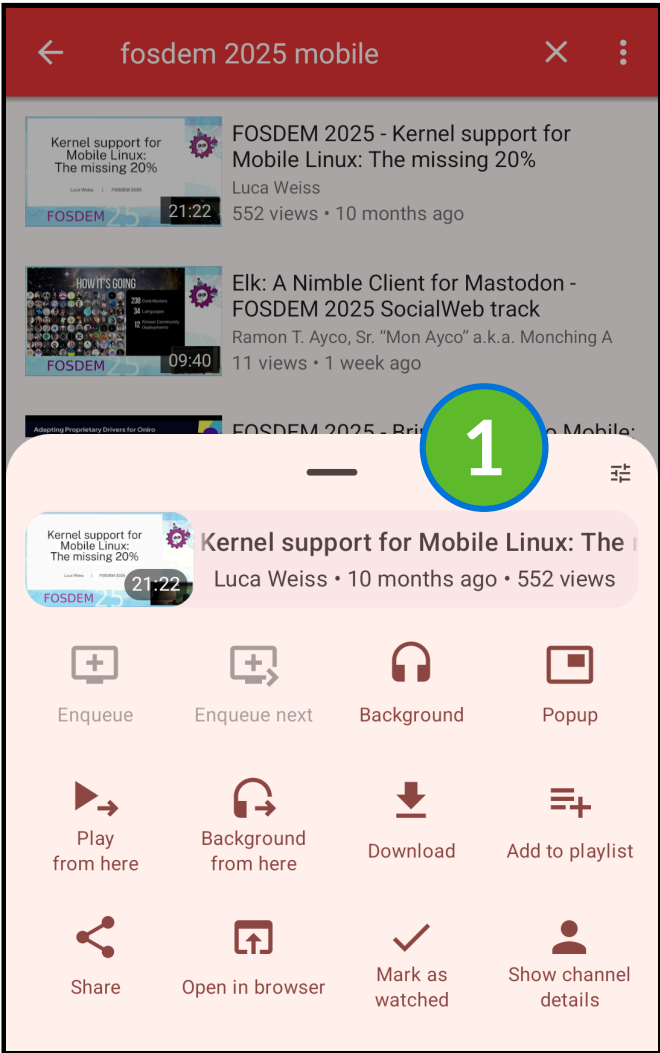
fosdem 2025 mobile

Kernel support for Mobile Linux: The missing 20%
Luca Weiss | FOSDEM 2025
FOSDEM 25
21:22
FOSDEM 2025 - Kernel support for Mobile Linux: The missing 20%
Luca Weiss
552 views • 10 months ago

HOW IT'S GOING
236 Contributors
34 Languages
12 Known Community Deployments
FOSDEM
09:40
Elk: A Nimble Client for Mastodon - FOSDEM 2025 SocialWeb track
Ramon T. Ayco, Sr. "Mon Ayco" a.k.a. Monching A
11 views • 1 week ago

Adapting Proprietary Drivers for Oniro
FOSDEM 2025 - Bri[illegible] Mobile:

1

Kernel support for Mobile Linux: The missing 20%
Luca Weiss | FOSDEM 2025
FOSDEM 25
21:22
Kernel support for Mobile Linux: The
Luca Weiss • 10 months ago • 552 views

Enqueue
Enqueue next
Background
Popup
Play from here
Background from here
Download
Add to playlist
Share
Open in browser
Mark as watched
Show channel details